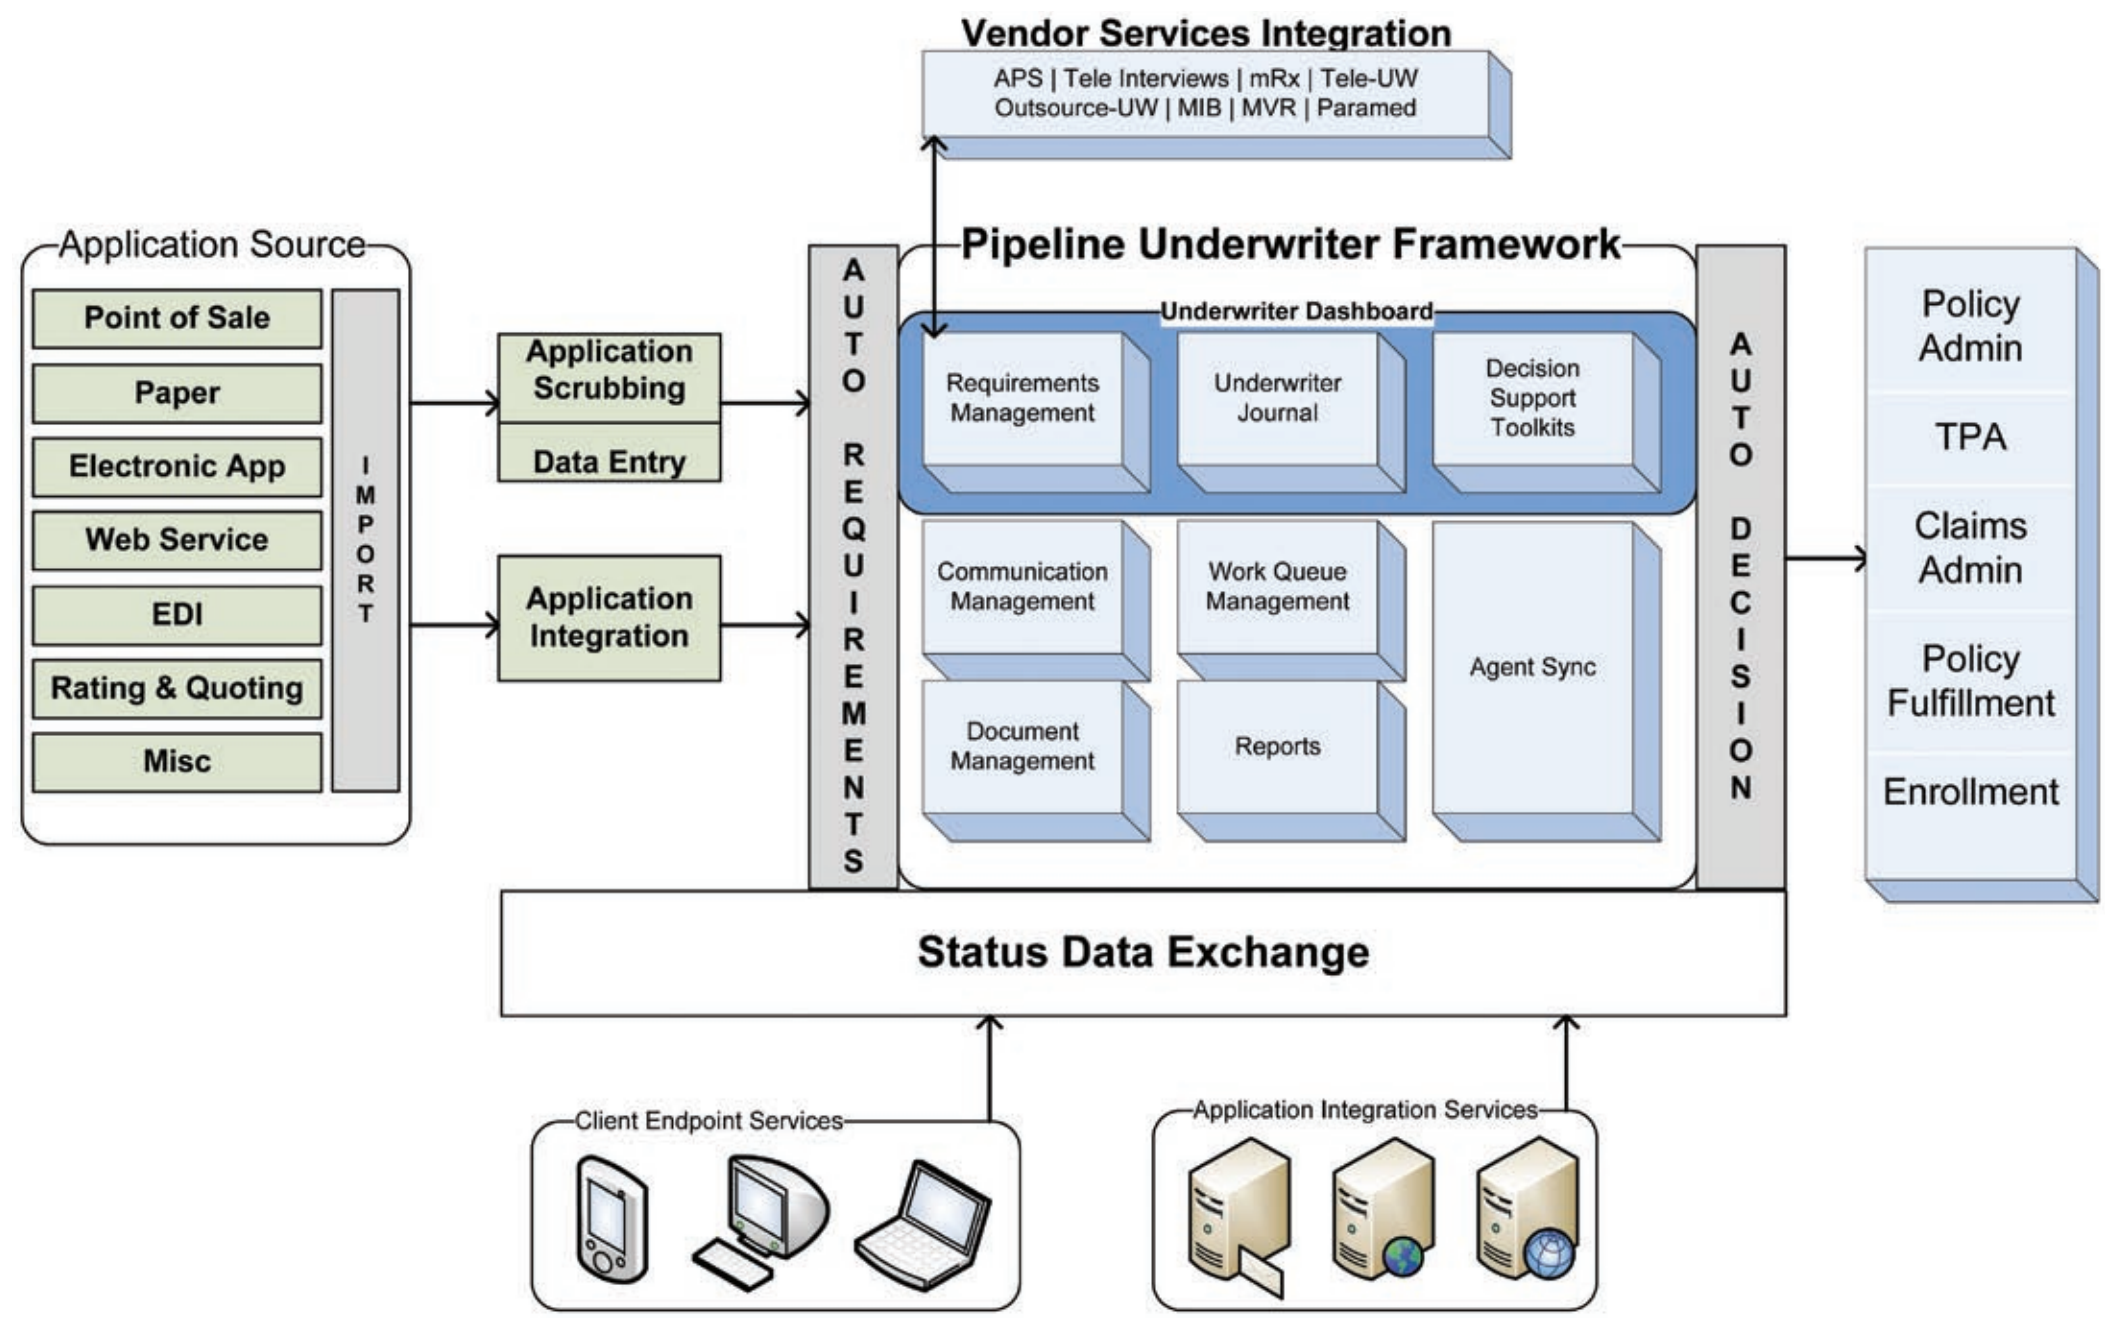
Vendor Services Integration

APS | Tele Interviews | mRx | Tele-UW
Outsource-UW | MIB | MVR | Paramed

Application Source

Point of Sale

Paper

Electronic App

Web Service

EDI

Rating & Quoting

Misc

IMPORT

Application Scrubbing

Data Entry

Application Integration

AUTO REQUIREMENTS

Pipeline Underwriter Framework

Underwriter Dashboard

Requirements Management

Underwriter Journal

Decision Support Toolkits

Communication Management

Work Queue Management

Agent Sync

Document Management

Reports

AUTO DECISION

Policy Admin

TPA

Claims Admin

Policy Fulfillment

Enrollment

Status Data Exchange

Client Endpoint Services

Application Integration Services